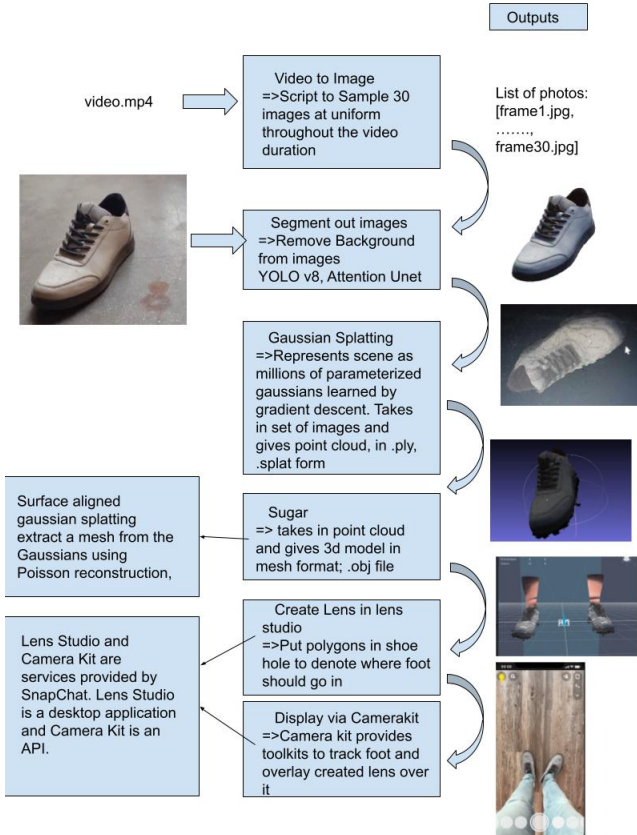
Outputs

video.mp4

Video to Image
=>Script to Sample 30 images at uniform throughout the video duration

List of photos: [frame1.jpg, ……., frame30.jpg]

Segment out images
=>Remove Background from images
YOLO v8, Attention Unet

Gaussian Splatting
=>Represents scene as millions of parameterized gaussians learned by gradient descent. Takes in set of images and gives point cloud, in .ply, .splat form

Surface aligned gaussian splatting extract a mesh from the Gaussians using Poisson reconstruction,

Sugar
=> takes in point cloud and gives 3d model in mesh format; .obj file

Lens Studio and Camera Kit are services provided by SnapChat. Lens Studio is a desktop application and Camera Kit is an API.

Create Lens in lens studio
=>Put polygons in shoe hole to denote where foot should go in

Display via Camerakit
=>Camera kit provides toolkits to track foot and overlay created lens over it